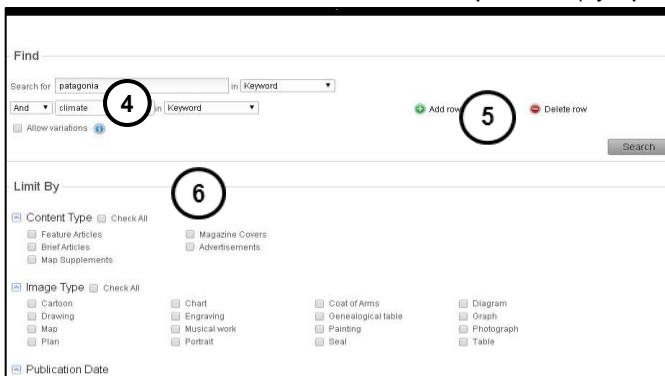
Find

Search for patagonia in Keyword

And climate 4 in Keyword

Add row 5 Delete row

Allow variations

Search

Limit By 6

Content Type Check All

Feature Articles
Magazine Covers
Brief Articles
Advertisements
Map Supplements

Image Type Check All

| | | | |
|---|---|---|---|
| Cartoon | Chart | Coat of Arms | Diagram |
| Drawing | Engraving | Genealogical table | Graph |
| Map | Musical work | Painting | Photograph |
| Plan | Portrait | Seal | Table |

Publication Date